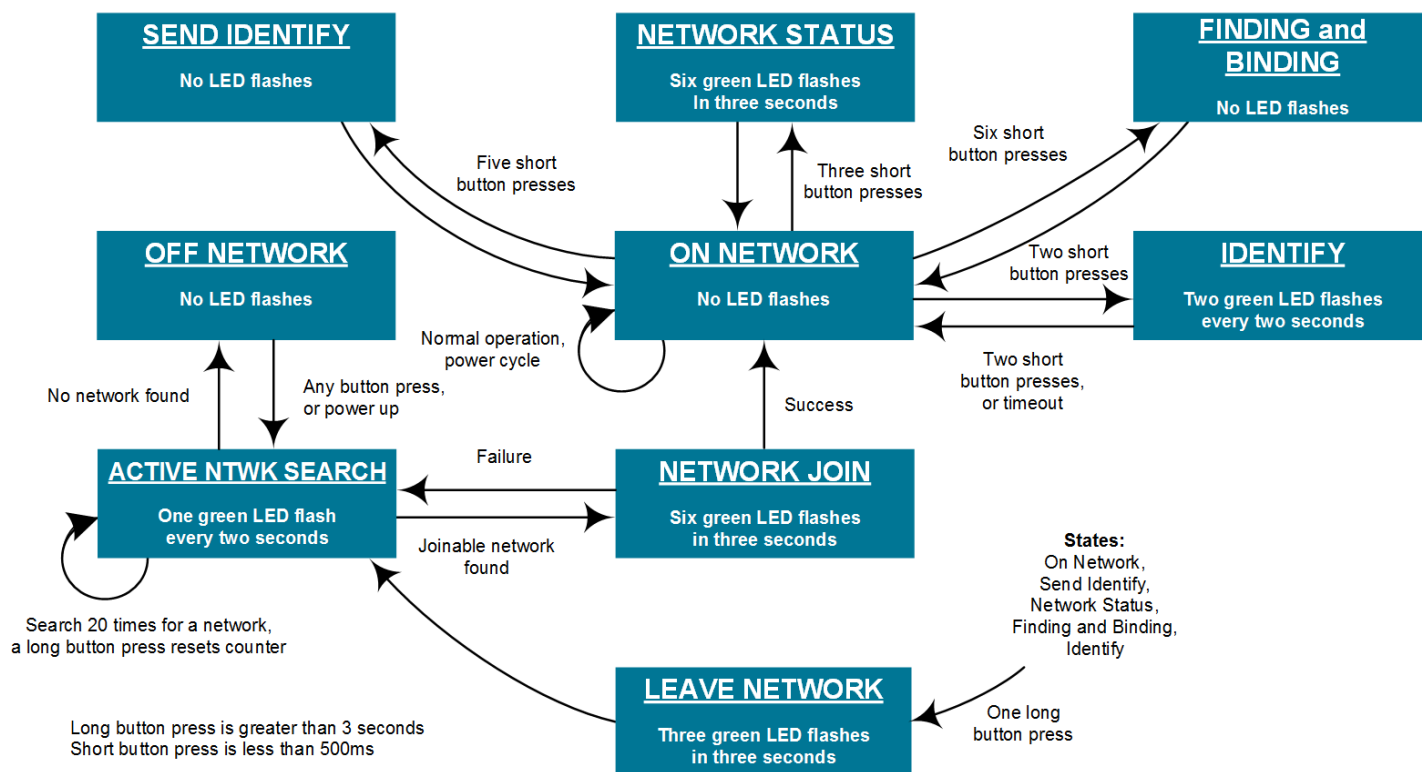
SEND IDENTIFY
No LED flashes

NETWORK STATUS
Six green LED flashes
In three seconds

FINDING and BINDING
No LED flashes

Five short button presses

Three short button presses

Six short button presses

OFF NETWORK
No LED flashes

ON NETWORK
No LED flashes

Two short button presses

IDENTIFY
Two green LED flashes every two seconds

Normal operation, power cycle

Two short button presses, or timeout

No network found

Any button press, or power up

Success

Failure

ACTIVE NTWK SEARCH
One green LED flash every two seconds

NETWORK JOIN
Six green LED flashes in three seconds

Joinable network found

States:
On Network,
Send Identify,
Network Status,
Finding and Binding,
Identify

Search 20 times for a network, a long button press resets counter

LEAVE NETWORK
Three green LED flashes in three seconds

One long button press

Long button press is greater than 3 seconds
Short button press is less than 500ms